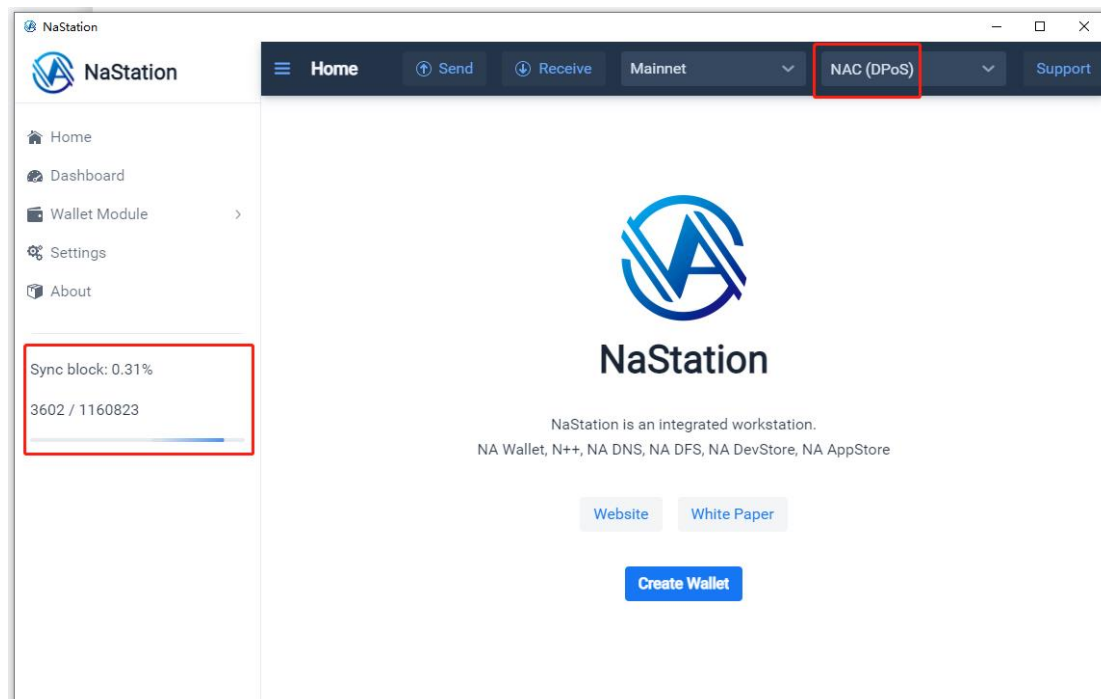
NaStation

NaStation

Home
Send
Receive
Mainnet
NAC (DPoS)
Support

Home
Dashboard
Wallet Module
Settings
About

Sync block: 0.31%

3602 / 1160823

NaStation

NaStation is an integrated workstation.
NA Wallet, N++, NA DNS, NA DFS, NA DevStore, NA AppStore

Website
White Paper

Create Wallet